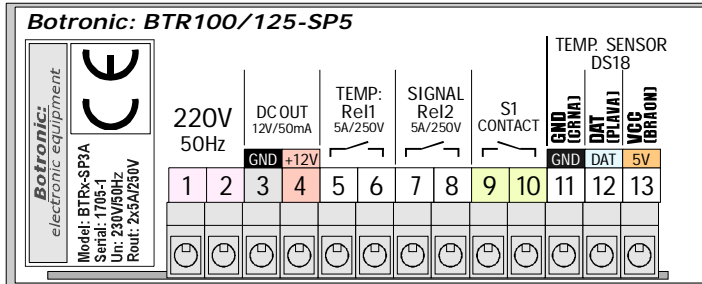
Botronic: BTR100/125-SP5

Botronic:
electronic equipment

Model: BTRx-SP3A
Serial: 1705-1
Un: 230V/50Hz
Rout: 2x5A/250V

220V
50Hz

DC OUT
12V/50mA

GND +12V

TEMP:
Rel1
5A/250V

SIGNAL
Rel2
5A/250V

S1
CONTACT

TEMP. SENSOR
DS18

GND (CRNA)
DAT (PLAVA)
VCC (BRAON)

GND DAT 5V

1 2 3 4 5 6 7 8 9 10 11 12 13